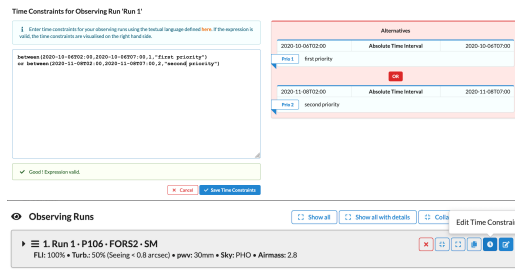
Time Constraints for Observing Run 'Run 1'

Enter time constraints for your observing run using the textual language defined here. If the expression is valid, the time constraints are visualised on the right hand side.

between(2020-10-06T02:00,2020-10-06T07:00,1,"first priority")
or between(2020-11-08T02:00,2020-11-08T07:00,2,"second priority")

Good ! Expression valid.

× Cancel | Save Time Constraints

Alternatives

| 2020-10-06T02:00 | Absolute Time Interval | 2020-10-06T07:00 |
|---|---|---|
| Prio 1 | first priority | |

OR

| 2020-11-08T02:00 | Absolute Time Interval | 2020-11-08T07:00 |
|---|---|---|
| Prio 2 | second priority | |

Observing Runs

Show all | Show all with details | Colla

Edit Time Constrai

1. Run 1 • P106 • FORS2 • SM

FLI: 100% • Turb.: 50% (Seeing < 0.8 arcsec) • pwv: 30mm • Sky: PHO • Airmass: 2.8